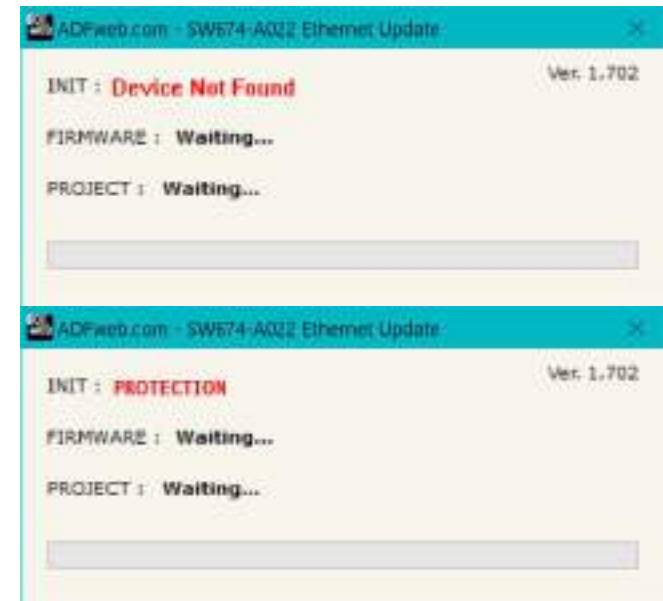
ADFweb.com - SW674-A022 Ethernet Update

×

INIT : Device Not Found

Ver. 1.702

FIRMWARE : Waiting...

PROJECT : Waiting...

ADFweb.com - SW674-A022 Ethernet Update

×

INIT : PROTECTION

Ver. 1.702

FIRMWARE : Waiting...

PROJECT : Waiting...